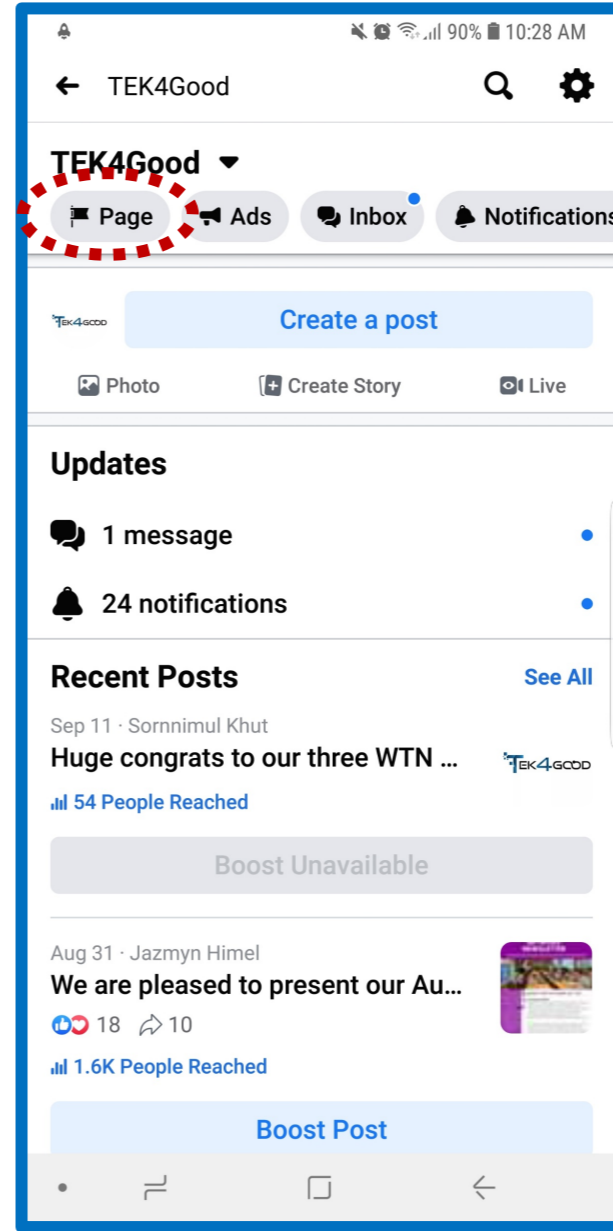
90% 10:28 AM

TEK4Good

TEK4Good

Page Ads Inbox Notifications

TEK4GOOD

Create a post

Photo Create Story Live

Updates

1 message

24 notifications

Recent Posts

See All

Sep 11 · Sornnimul Khut

Huge congrats to our three WTN ...

TEK4GOOD

54 People Reached

Boost Unavailable

Aug 31 · Jazmyn Himel

We are pleased to present our Au...

18 10

1.6K People Reached

Boost Post